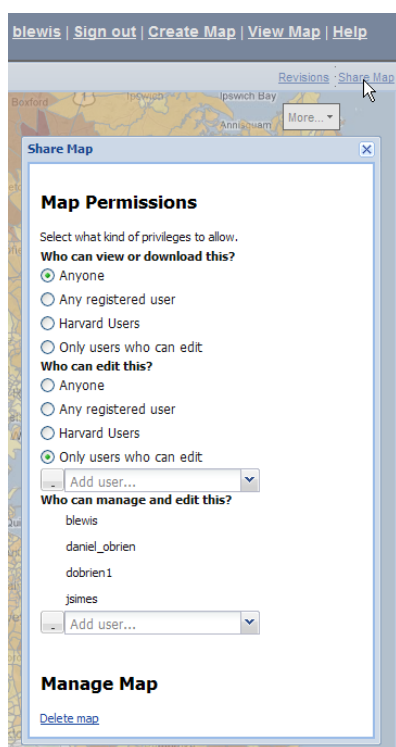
blewis | Sign out | Create Map | View Map | Help

Revisions Share Map

Boxford Ipswich Bay Annisquam More...

Share Map

Map Permissions

Select what kind of privileges to allow.
Who can view or download this?
Anyone
Any registered user
Harvard Users
Only users who can edit
Who can edit this?
Anyone
Any registered user
Harvard Users
Only users who can edit
Add user...
Who can manage and edit this?
blewis
daniel_obrien
dobrien1
jsimes
Add user...

Manage Map

Delete map